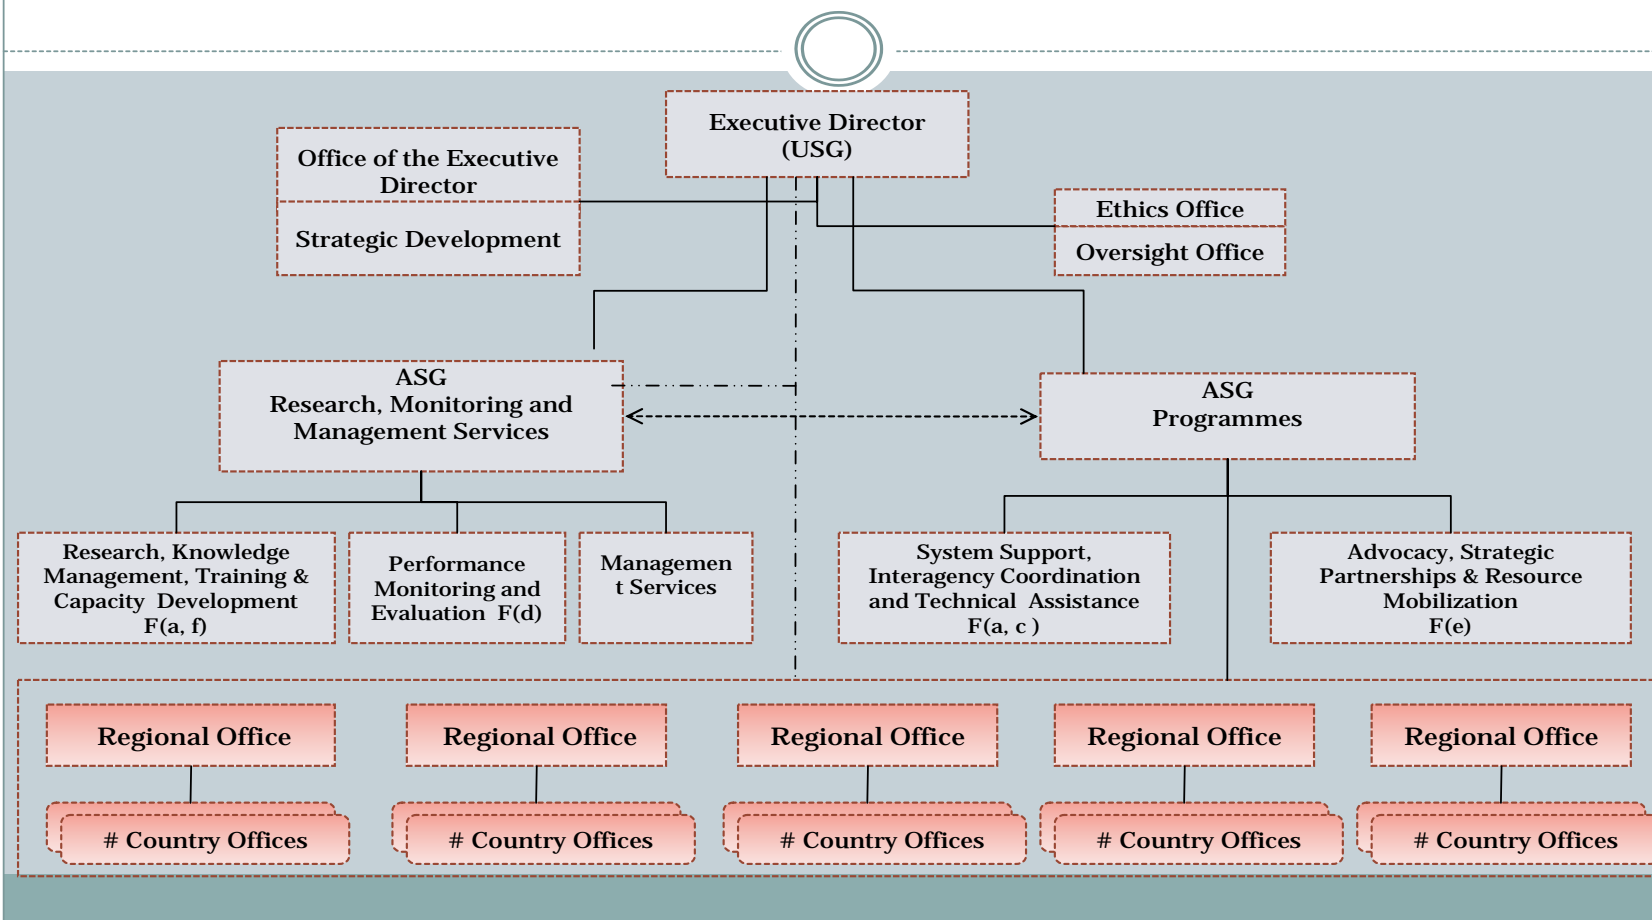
Executive Director (USG)

Office of the Executive Director

Strategic Development

Ethics Office

Oversight Office

ASG
Research, Monitoring and Management Services

ASG
Programmes

Research, Knowledge Management, Training & Capacity Development F(a, f)

Performance Monitoring and Evaluation F(d)

Managemen t Services

System Support, Interagency Coordination and Technical Assistance F(a, c )

Advocacy, Strategic Partnerships & Resource Mobilization F(e)

Regional Office

# Country Offices

Regional Office

# Country Offices

Regional Office

# Country Offices

Regional Office

# Country Offices

Regional Office

# Country Offices